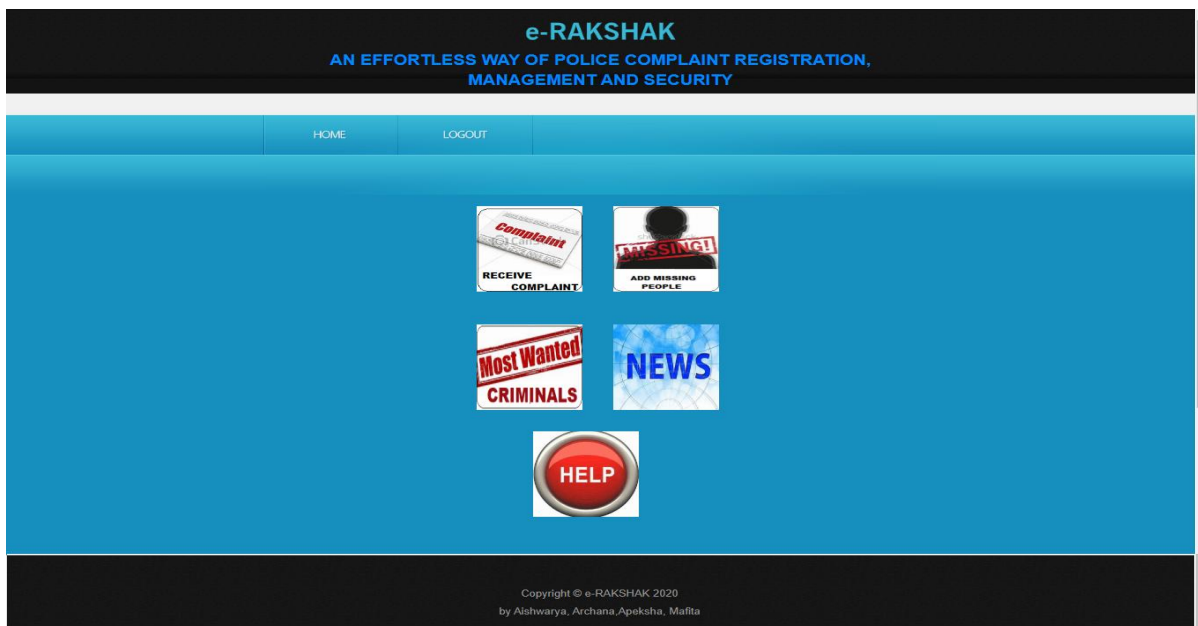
e-RAKSHAK

AN EFFORTLESS WAY OF POLICE COMPLAINT REGISTRATION, MANAGEMENT AND SECURITY

HOME LOGOUT

Complaint
RECEIVE COMPLAINT

MISSING!
ADD MISSING PEOPLE

Most Wanted
CRIMINALS

NEWS

HELP

Copyright © e-RAKSHAK 2020
by Aishwarya, Archana,Apeksha, Mafita